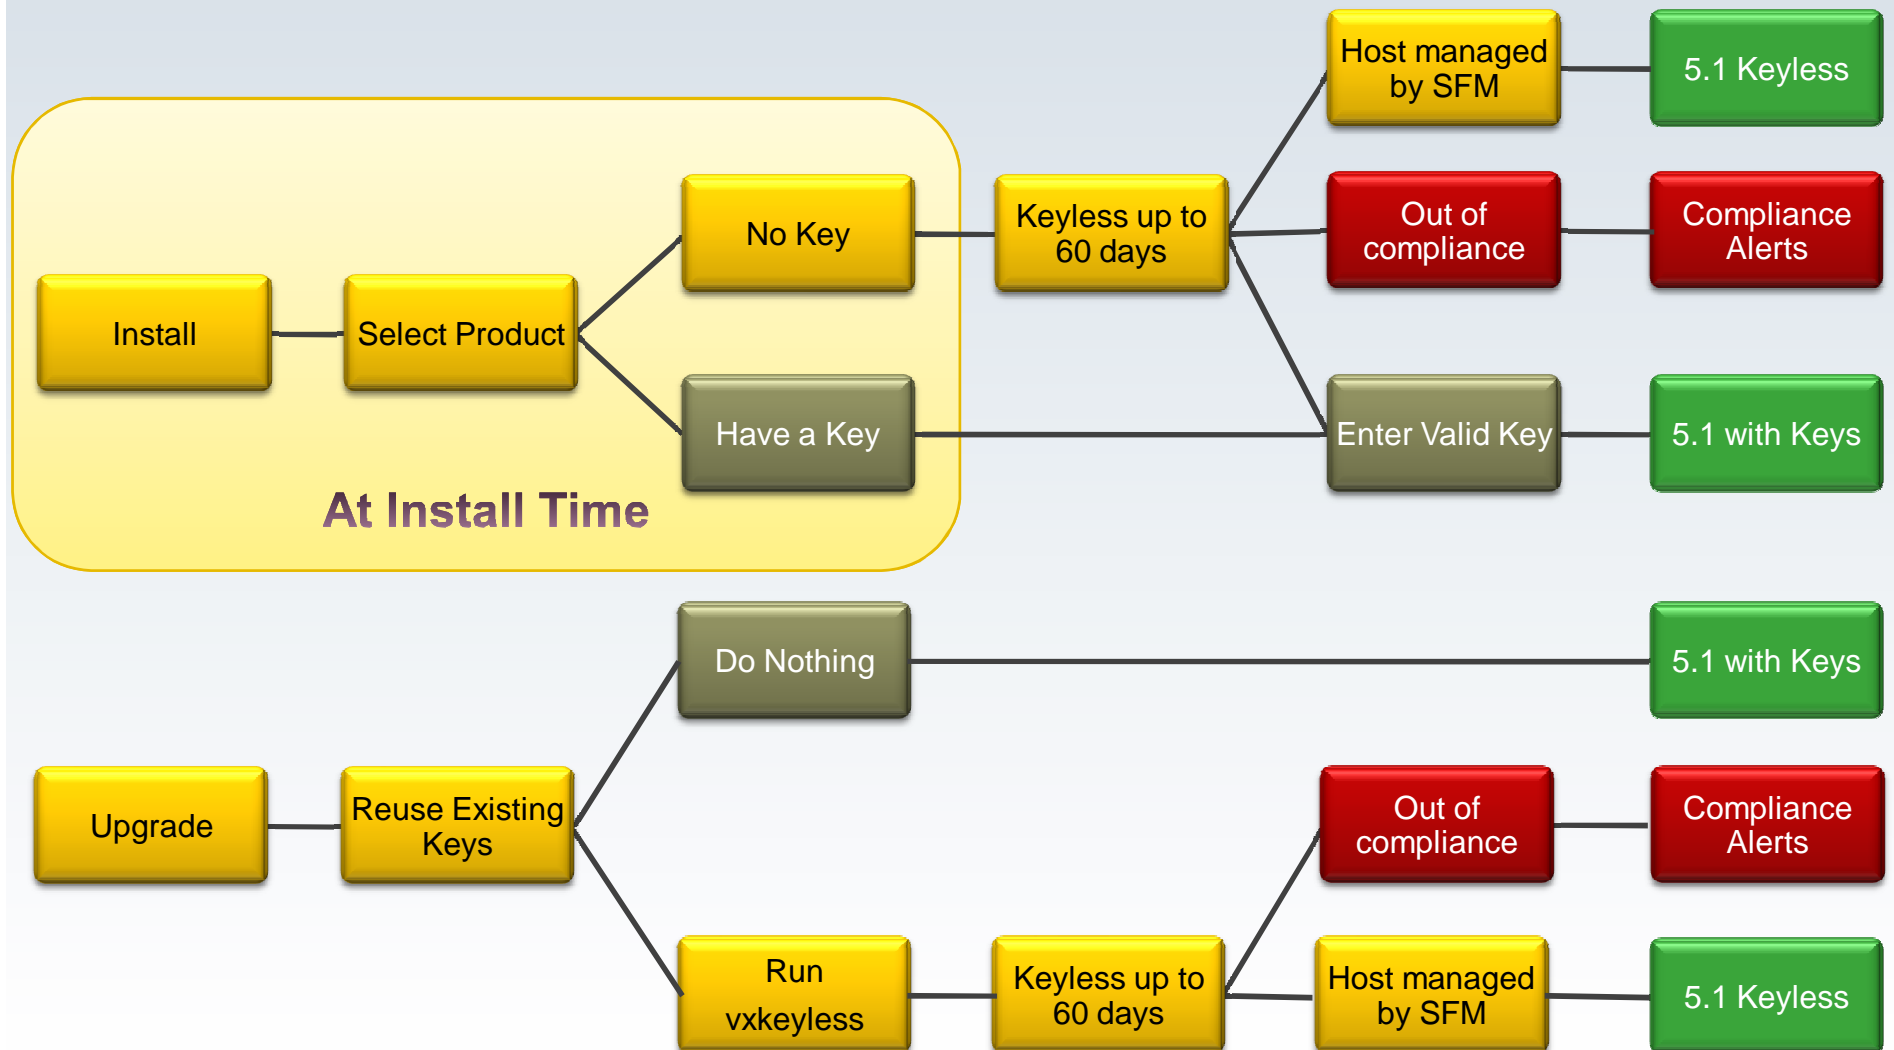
Host managed by SFM

5.1 Keyless

Install

Select Product

No Key

Keyless up to 60 days

Out of compliance

Compliance Alerts

Have a Key

Enter Valid Key

5.1 with Keys

At Install Time

Do Nothing

5.1 with Keys

Upgrade

Reuse Existing Keys

Out of compliance

Compliance Alerts

Run vxkeyless

Keyless up to 60 days

Host managed by SFM

5.1 Keyless